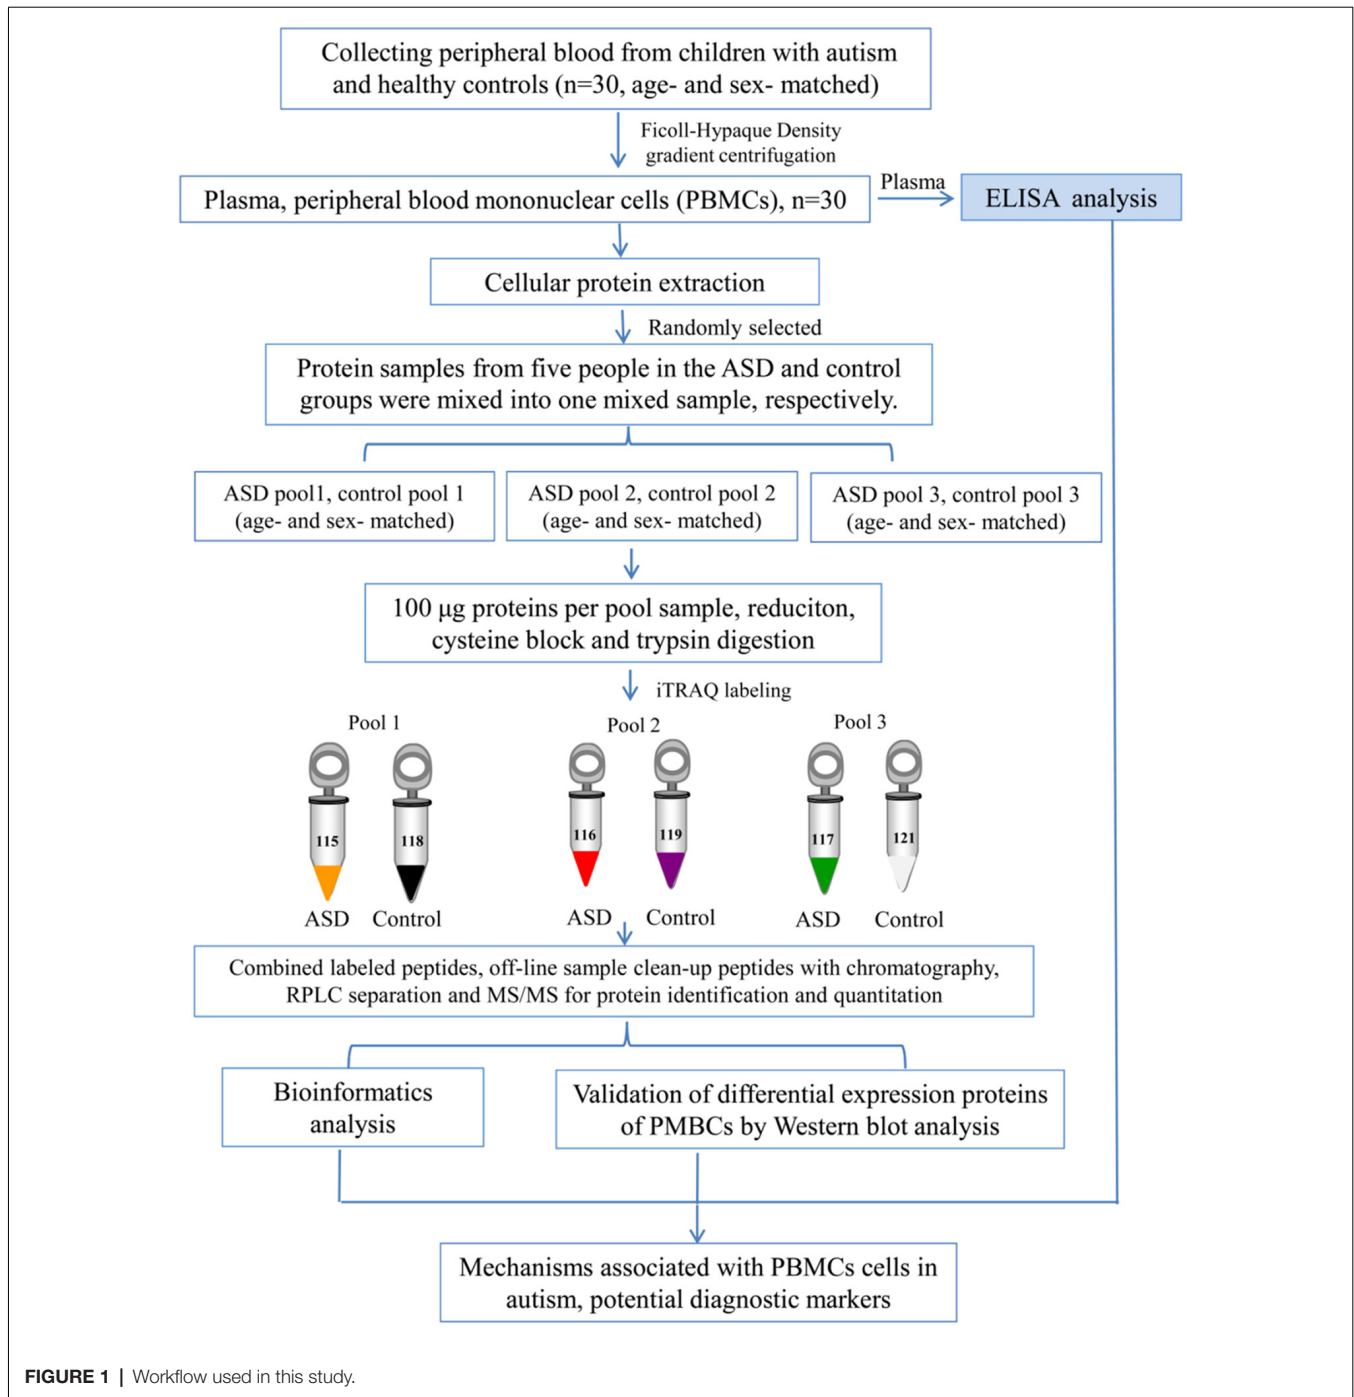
Collecting peripheral blood from children with autism and healthy controls (n=30, age- and sex- matched)

Ficoll-Hypaque Density gradient centrifugation

Plasma, peripheral blood mononuclear cells (PBMCs), n=30

Plasma

ELISA analysis

Cellular protein extraction

Randomly selected

Protein samples from five people in the ASD and control groups were mixed into one mixed sample, respectively.

ASD pool1, control pool 1 (age- and sex- matched)

ASD pool 2, control pool 2 (age- and sex- matched)

ASD pool 3, control pool 3 (age- and sex- matched)

100 μg proteins per pool sample, reduciton, cysteine block and trypsin digestion

iTRAQ labeling

Pool 1

Pool 2

Pool 3

115

118

116

119

117

121

ASD

Control

ASD

Control

ASD

Control

Combined labeled peptides, off-line sample clean-up peptides with chromatography, RPLC separation and MS/MS for protein identification and quantitation

Bioinformatics analysis

Validation of differential expression proteins of PMBCs by Western blot analysis

Mechanisms associated with PBMCs cells in autism, potential diagnostic markers

FIGURE 1 | Workflow used in this study.